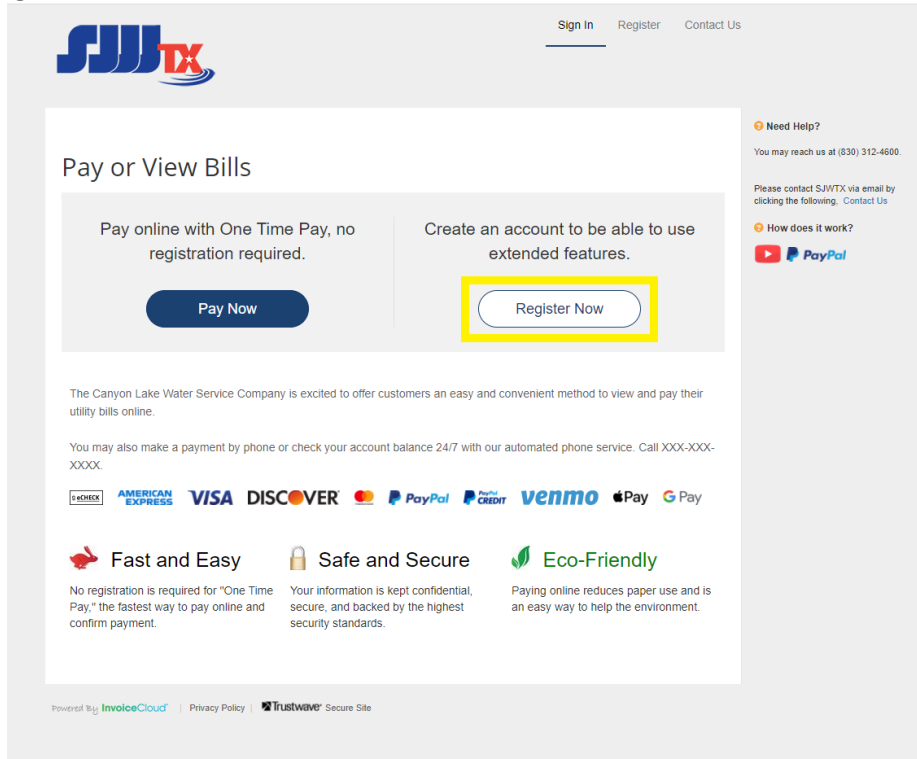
SJJJ TX

Sign In Register Contact Us

Pay or View Bills

Pay online with One Time Pay, no registration required.

Pay Now

Create an account to be able to use extended features.

Register Now

The Canyon Lake Water Service Company is excited to offer customers an easy and convenient method to view and pay their utility bills online.

You may also make a payment by phone or check your account balance 24/7 with our automated phone service. Call XXX-XXX-XXXX.

eCHECK AMERICAN EXPRESS VISA DISCOVER PayPal PayPal CREDIT venmo Pay G Pay

Fast and Easy

No registration is required for "One Time Pay," the fastest way to pay online and confirm payment.

Safe and Secure

Your information is kept confidential, secure, and backed by the highest security standards.

Eco-Friendly

Paying online reduces paper use and is an easy way to help the environment.

Need Help?

You may reach us at (830) 312-4600.

Please contact SJWTX via email by clicking the following, Contact Us

How does it work?

PayPal

Powered By InvoiceCloud | Privacy Policy | Trustwave Secure Site